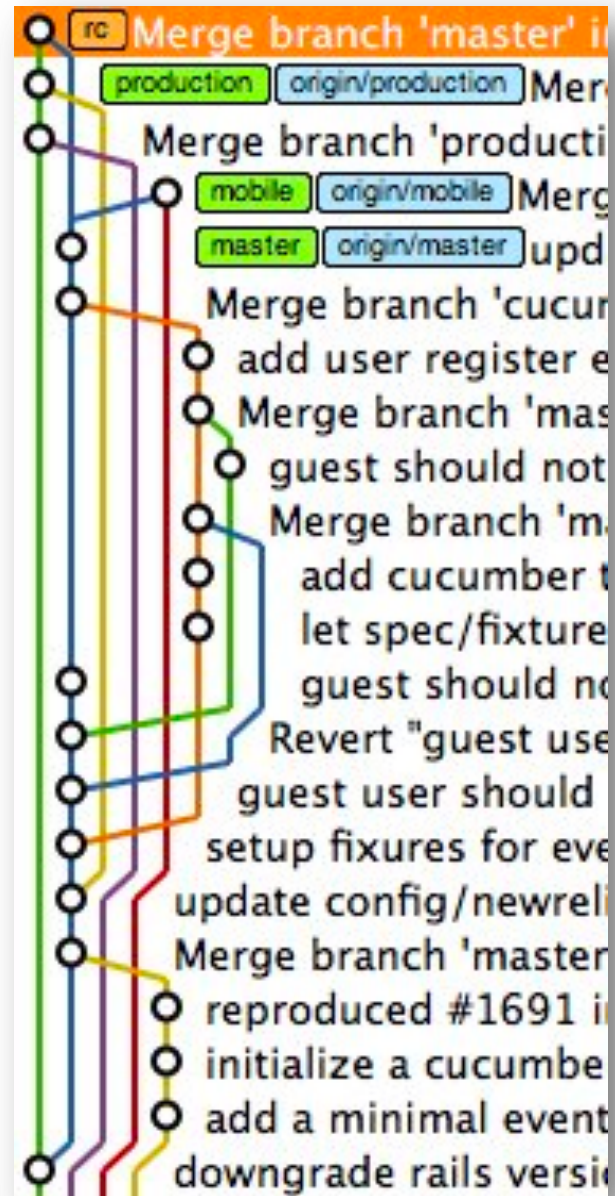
rc Merge branch 'master' i
production origin/production Mer
Merge branch 'producti
mobile origin/mobile Merg
master origin/master upd
Merge branch 'cucur
add user register e
Merge branch 'mas
guest should not
Merge branch 'ma
add cucumber t
let spec/fixture
guest should no
Revert "guest use
guest user should
setup fixures for eve
update config/newreli
Merge branch 'master
reproduced #1691 i
initialize a cucumbe
add a minimal event
downgrade rails versi